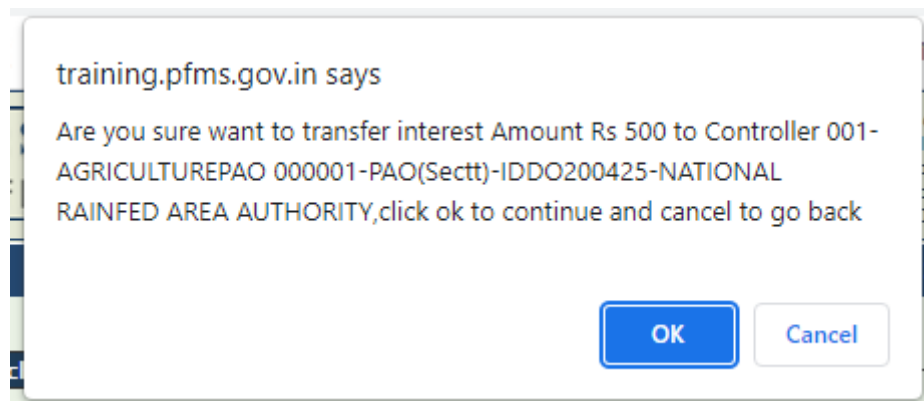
training.pfms.gov.in says

Are you sure want to transfer interest Amount Rs 500 to Controller 001-AGRICULTUREPAO 000001-PAO(Sectt)-IDDO200425-NATIONAL RAINFED AREA AUTHORITY,click ok to continue and cancel to go back

OK

Cancel